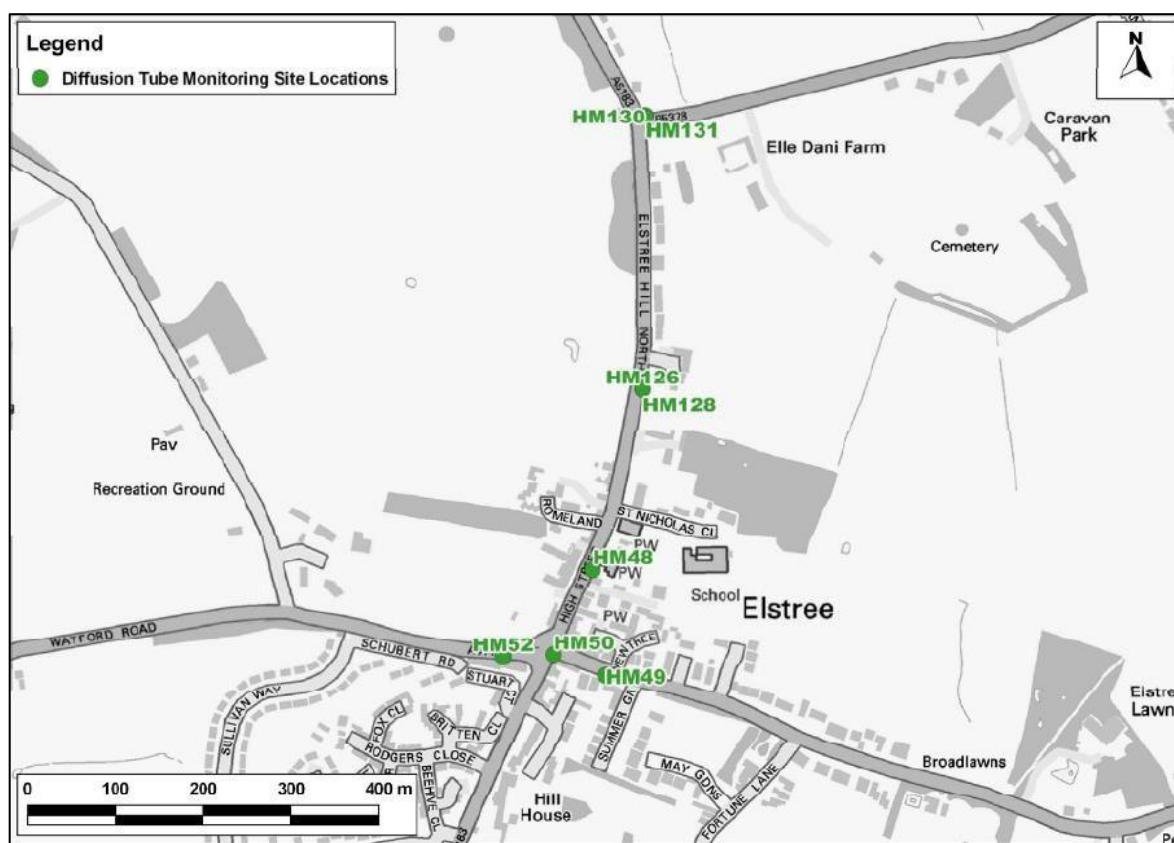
Legend
Diffusion Tube Monitoring Site Locations

N

A5183
B5378
HM130
HM131
Elle Dani Farm
Caravan Park
Cemetery
ELSTREE HILL NORTH
HM126
HM128
Pav
Recreation Ground
ROMELAND
ST NICHOLAS CL
PW
HM48
PW
HIGH STREET
School
Elstree
PW
WATFORD ROAD
SCHUBERT RD
HM52
HM50
VENTREE
HM49
STUART CT
SULLIVAN WAY
FOX CL
BRITTEN CL
RODGERS CLOSE
BEEHIVE CL
SUMMER GR
MAY GDNS
FORTUNE LANE
Broadlawns
Elstree Lawn
Hill House
A5183

0 100 200 300 400 m